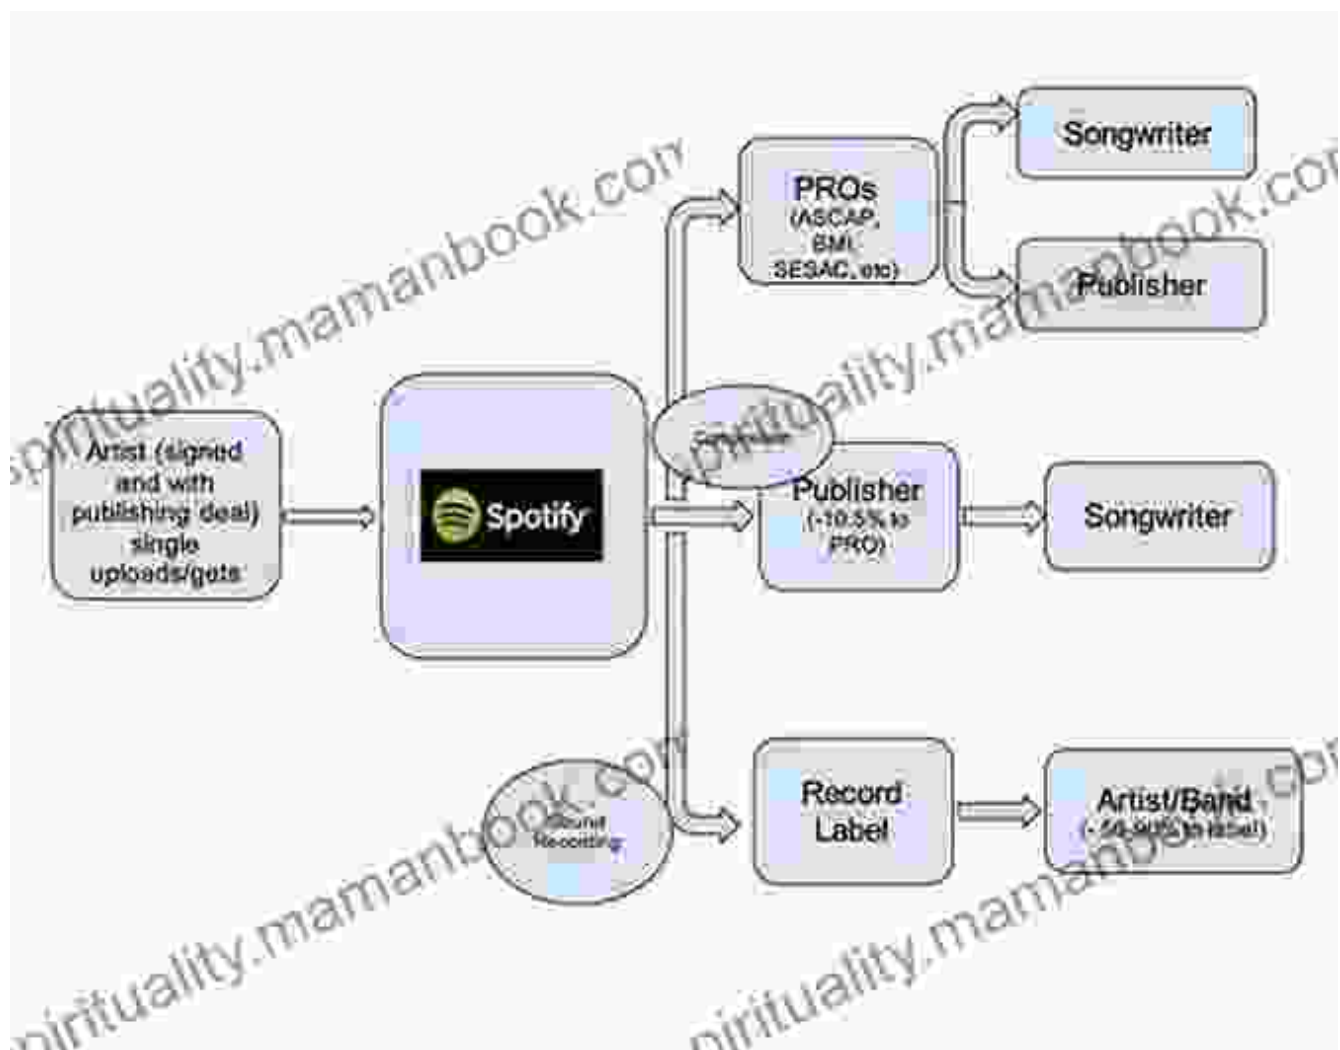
Artist (signed and with publishing deal) single uploads/gets

Spotify

PROs (ASCAP, BMI, SESAC, etc)

Songwriter

Publisher

Songwriter

Publisher (~10.5% to PRO)

Songwriter

Sound Recording

Record Label

Artist/Band (~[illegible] to label)

spirituality.mamanbook.com

spirituality.mamanbook.com

spirituality.mamanbook.com

spirituality.mamanbook.com